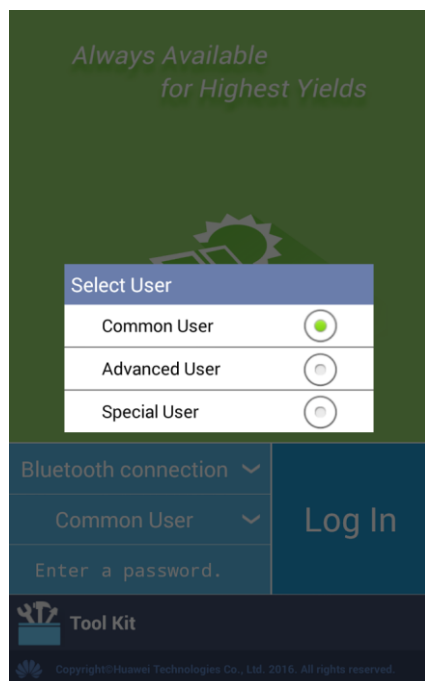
Always Available
for Highest Yields

Select User

Common User

Advanced User

Special User

Bluetooth connection

Common User

Enter a password.

Log In

Tool Kit

Copyright©Huawei Technologies Co., Ltd. 2016. All rights reserved.